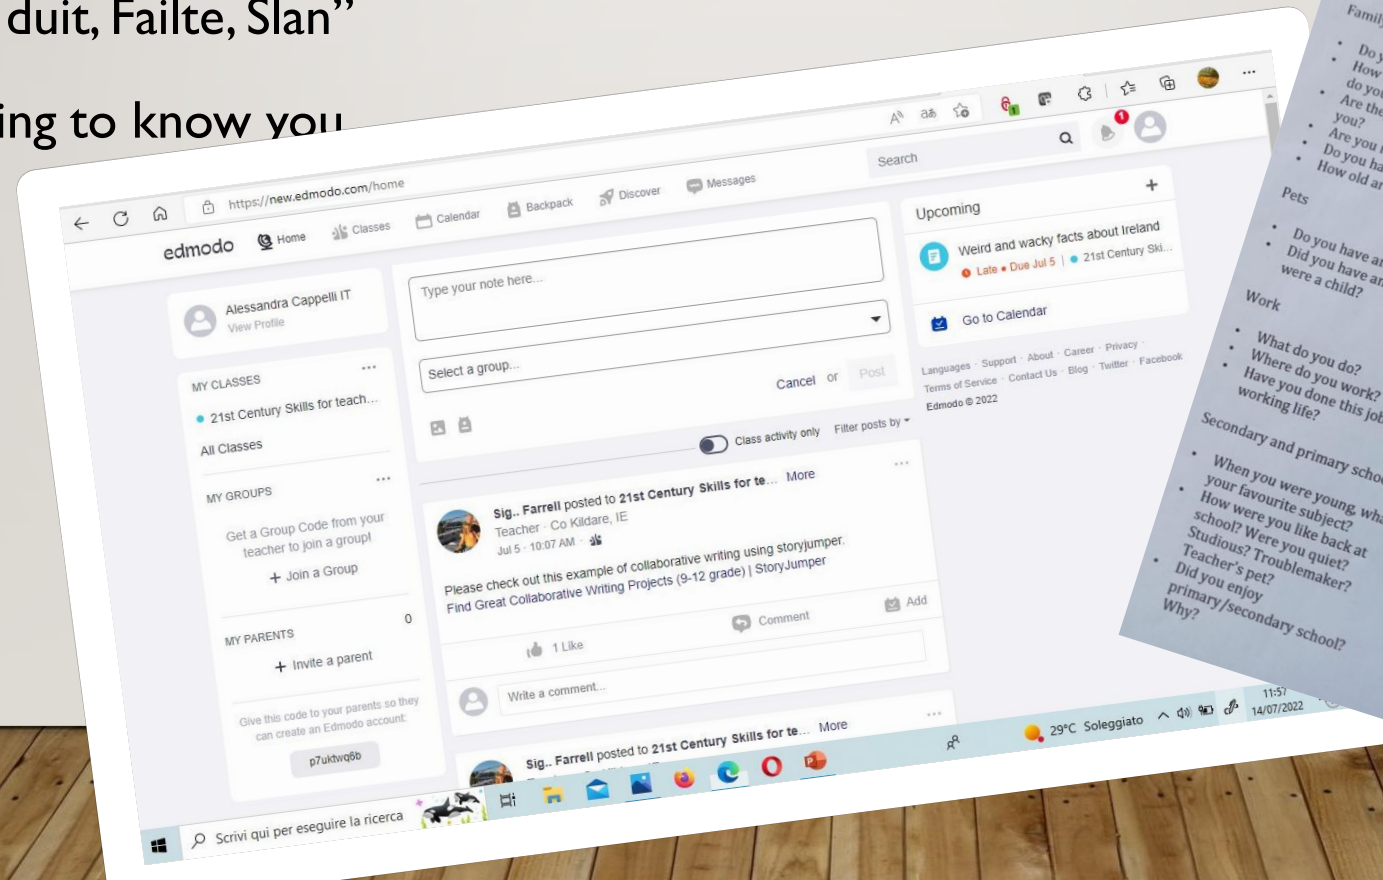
duit, Failte, Slan"

ing to know you

https://new.edmodo.com/home

edmodo Home Classes Calendar Backpack Discover Messages

Search

Alessandra Cappelli IT
View Profile

MY CLASSES
21st Century Skills for teach...
All Classes

MY GROUPS
Get a Group Code from your teacher to join a group!
+ Join a Group

MY PARENTS 0
+ Invite a parent
Give this code to your parents so they can create an Edmodo account:
p7uktwq6b

Type your note here...
Select a group...
Cancel or Post
Class activity only Filter posts by

Sig.. Farrell posted to 21st Century Skills for te... More
Teacher · Co Kildare, IE
Jul 5 · 10:07 AM
Please check out this example of collaborative writing using storyjumper.
Find Great Collaborative Writing Projects (9-12 grade) | StoryJumper
1 Like Comment Add
Write a comment...

Sig.. Farrell posted to 21st Century Skills for te... More

Upcoming
Weird and wacky facts about Ireland
Late • Due Jul 5 | 21st Century Ski...
Go to Calendar

Languages · Support · About · Career · Privacy · Terms of Service · Contact Us · Blog · Twitter · Facebook
Edmodo © 2022

Scrivi qui per eseguire la ricerca
29°C Soleggiato 11:57 14/07/2022

Famil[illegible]
Do y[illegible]
How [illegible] do yo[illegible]
Are the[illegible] you?
Are you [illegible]
Do you ha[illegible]
How old ar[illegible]

Pets
Do you have a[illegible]
Did you have a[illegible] were a child?

Work
What do you do?
Where do you work?
Have you done this jo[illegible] working life?

Secondary and primary scho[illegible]
When you were young, wh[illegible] your favourite subject?
How were you like back at school? Were you quiet? Studious? Troublemaker? Teacher's pet?
Did you enjoy primary/secondary school? Why?